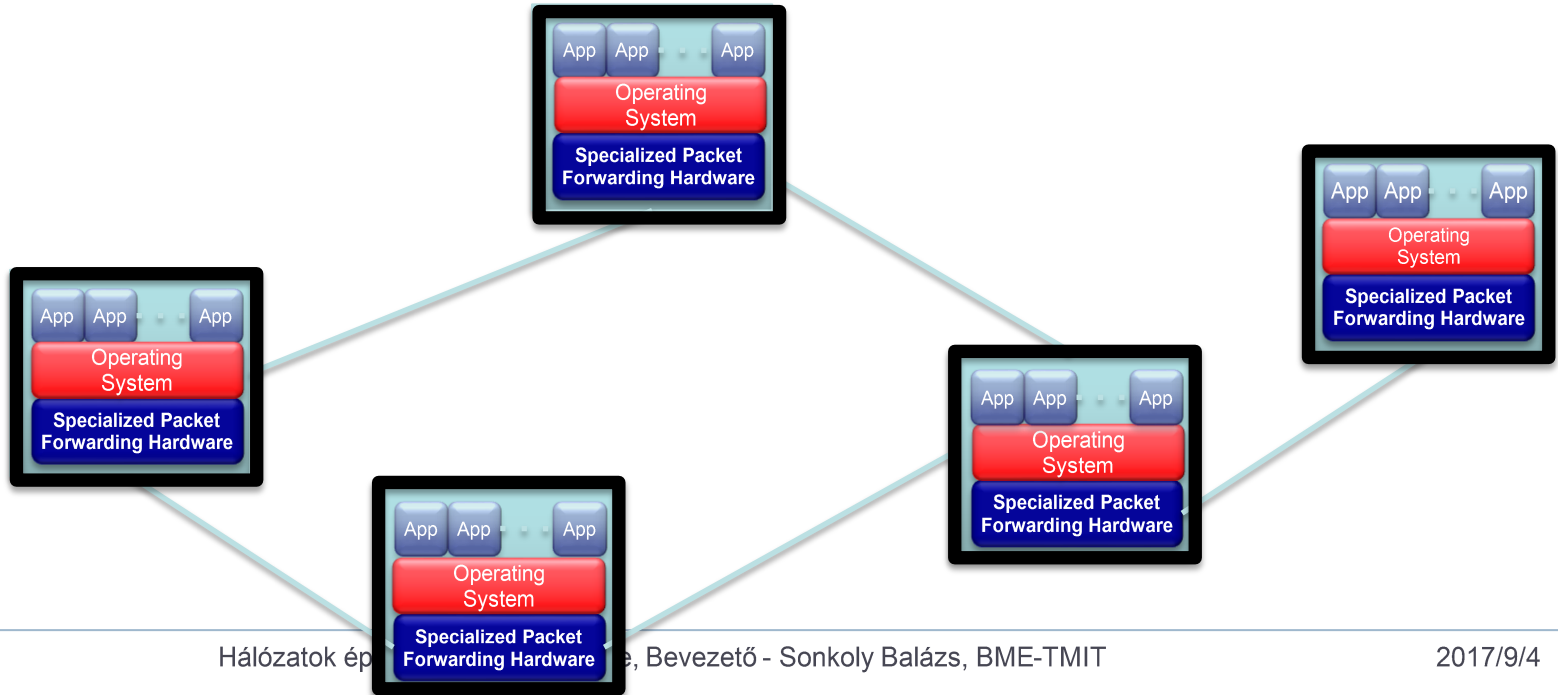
App App App
Operating System
Specialized Packet Forwarding Hardware

App App App
Operating System
Specialized Packet Forwarding Hardware

App App App
Operating System
Specialized Packet Forwarding Hardware

App App App
Operating System
Specialized Packet Forwarding Hardware

App App App
Operating System
Specialized Packet Forwarding Hardware

Hálózatok ép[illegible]e, Bevezető - Sonkoly Balázs, BME-TMIT

2017/9/4